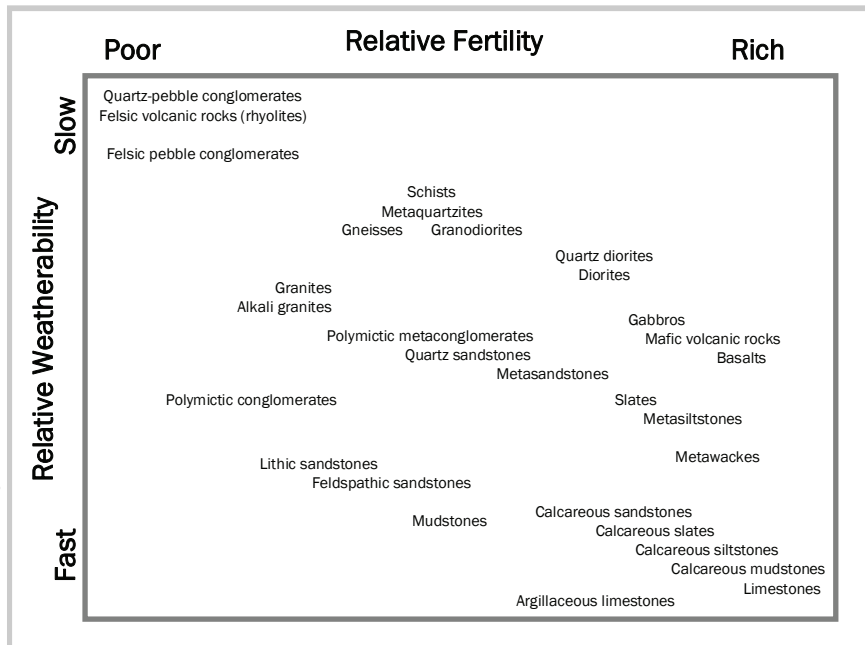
Poor

Relative Fertility

Rich

Slow

Relative Weatherability

Fast

Quartz-pebble conglomerates
Felsic volcanic rocks (rhyolites)

Felsic pebble conglomerates

Schists
Metaquartzites
Gneisses Granodiorites

Quartz diorites
Diorites

Granites
Alkali granites

Gabbros
Mafic volcanic rocks
Basalts

Polymictic metaconglomerates
Quartz sandstones
Metasandstones

Polymictic conglomerates

Slates
Metasiltstones

Metawackes

Lithic sandstones
Feldspathic sandstones

Mudstones

Calcareous sandstones
Calcareous slates
Calcareous siltstones
Calcareous mudstones
Limestones

Argillaceous limestones